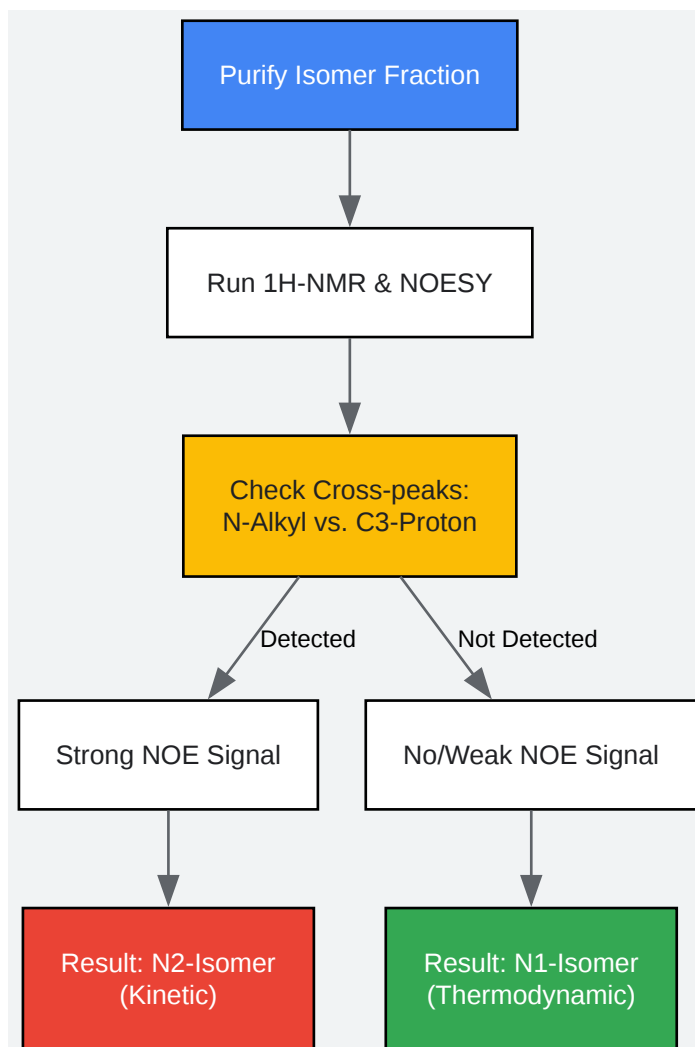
Purify Isomer Fraction

Run 1H-NMR & NOESY

Check Cross-peaks:
N-Alkyl vs. C3-Proton

Detected

Not Detected

Strong NOE Signal

No/Weak NOE Signal

Result: N2-Isomer
(Kinetic)

Result: N1-Isomer
(Thermodynamic)